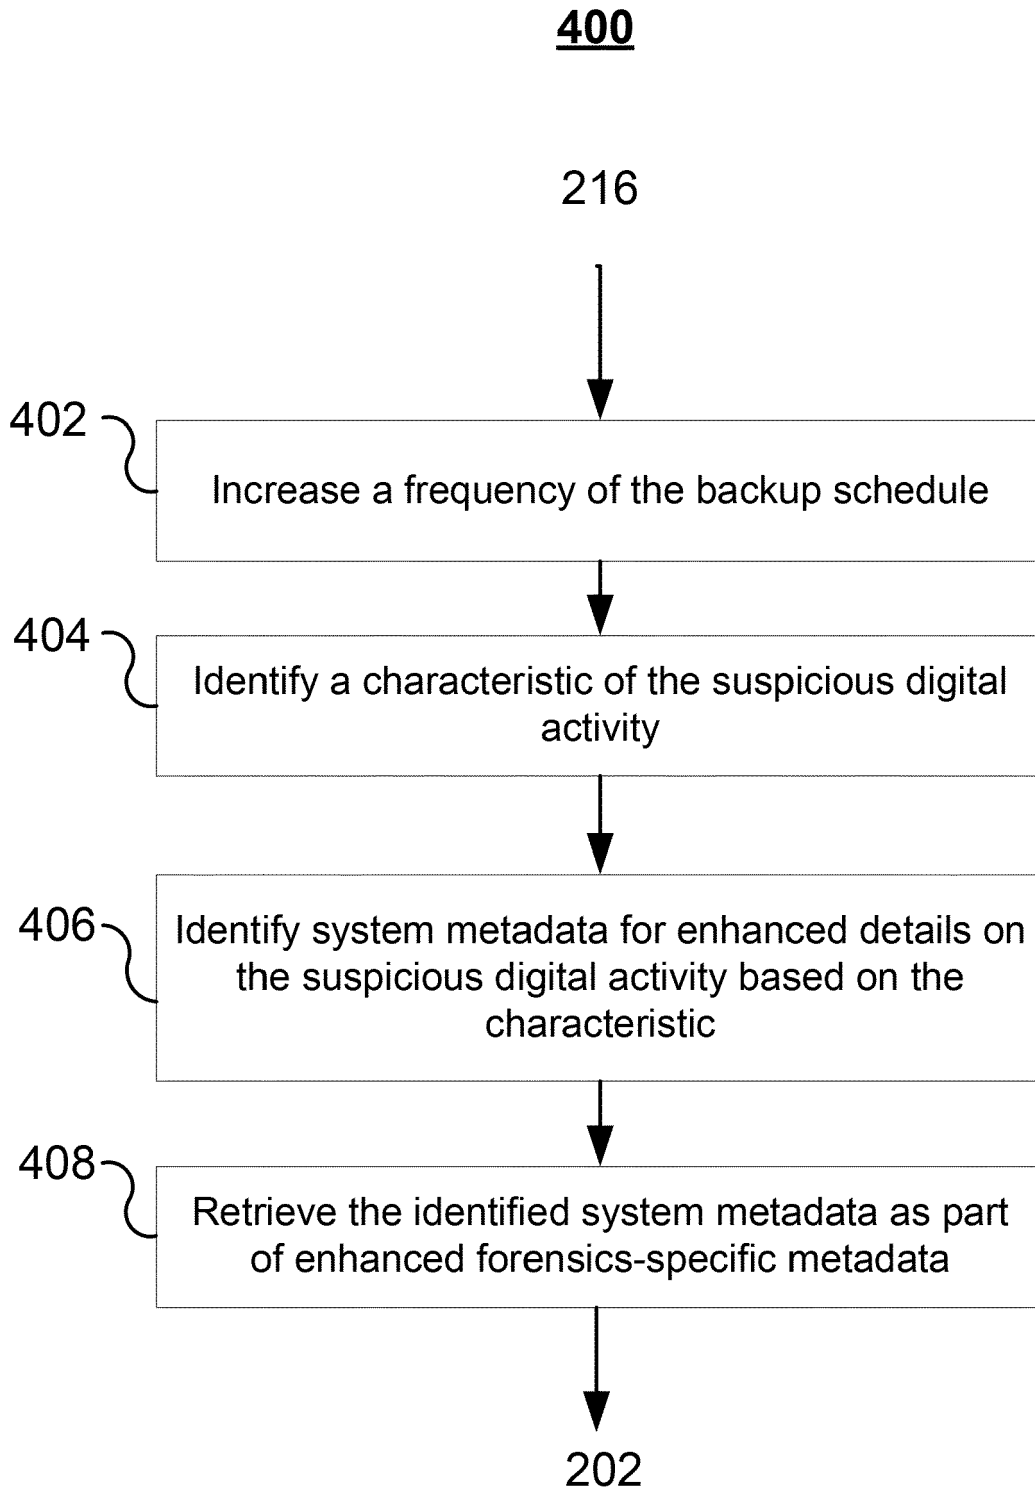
400

216

402

Increase a frequency of the backup schedule

404

Identify a characteristic of the suspicious digital activity

406

Identify system metadata for enhanced details on the suspicious digital activity based on the characteristic

408

Retrieve the identified system metadata as part of enhanced forensics-specific metadata

202